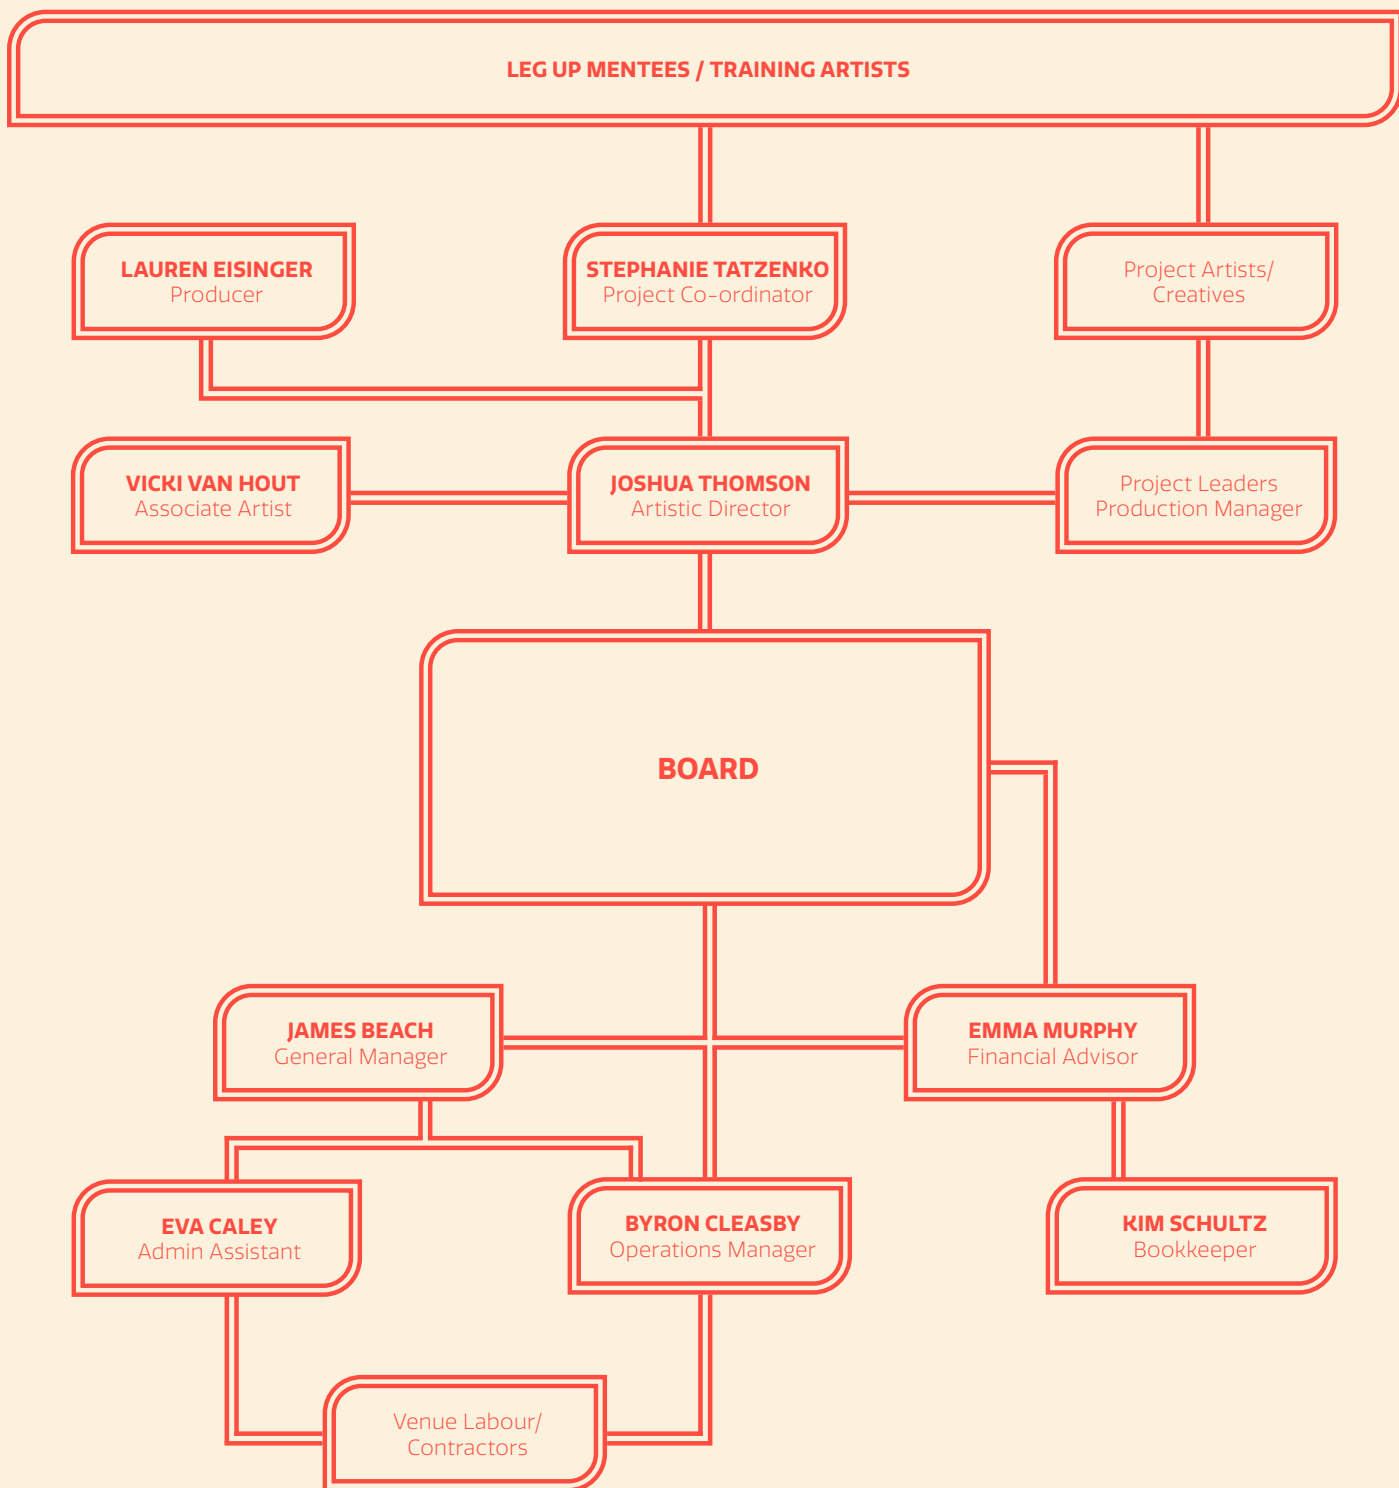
LEG UP MENTEES / TRAINING ARTISTS

LAUREN EISINGER
Producer

STEPHANIE TATZENKO
Project Co-ordinator

Project Artists/
Creatives

VICKI VAN HOUT
Associate Artist

JOSHUA THOMSON
Artistic Director

Project Leaders
Production Manager

BOARD

JAMES BEACH
General Manager

EMMA MURPHY
Financial Advisor

EVA CALEY
Admin Assistant

BYRON CLEASBY
Operations Manager

KIM SCHULTZ
Bookkeeper

Venue Labour/
Contractors